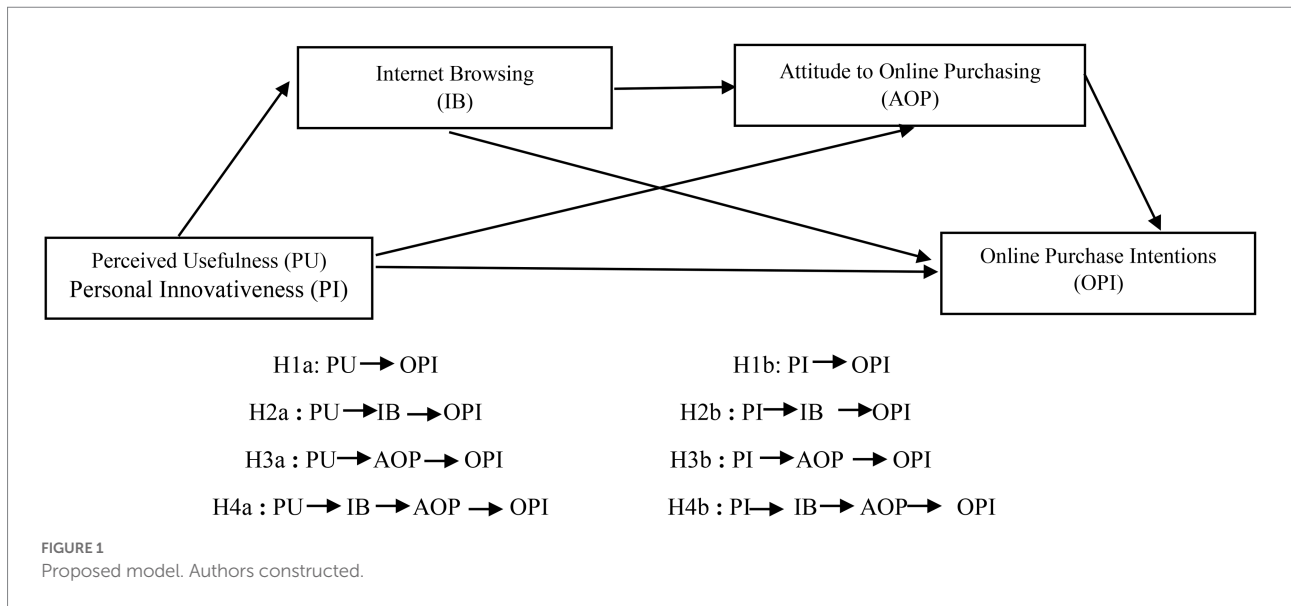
Internet Browsing
(IB)

Attitude to Online Purchasing
(AOP)

Perceived Usefulness (PU)
Personal Innovativeness (PI)

Online Purchase Intentions
(OPI)

H1a: PU → OPI

H1b: PI → OPI

H2a : PU → IB → OPI

H2b : PI → IB → OPI

H3a : PU → AOP → OPI

H3b : PI → AOP → OPI

H4a : PU → IB → AOP → OPI

H4b : PI → IB → AOP → OPI

FIGURE 1
Proposed model. Authors constructed.